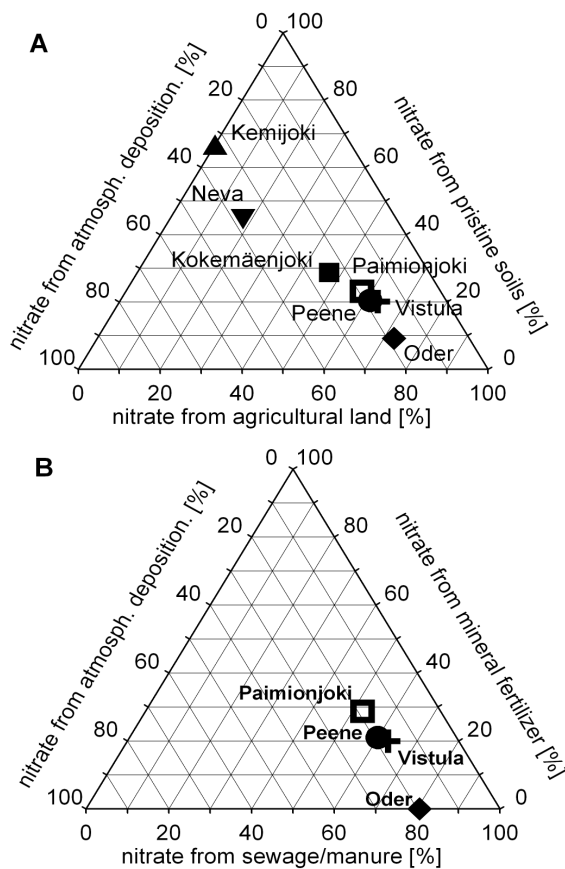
A

0 100

20 80

40 60

60 40

80 20

100 0

0 20 40 60 80 100

nitrate from atmosph. deposition. [%]

nitrate from pristine soils [%]

nitrate from agricultural land [%]

Kemijoki

Neva

Kokemäenjoki

Paimionjoki

Peene

Vistula

Oder

B

0 100

20 80

40 60

60 40

80 20

100 0

0 20 40 60 80 100

nitrate from atmosph. deposition. [%]

nitrate from mineral fertilizer [%]

nitrate from sewage/manure [%]

Paimionjoki

Peene

Vistula

Oder